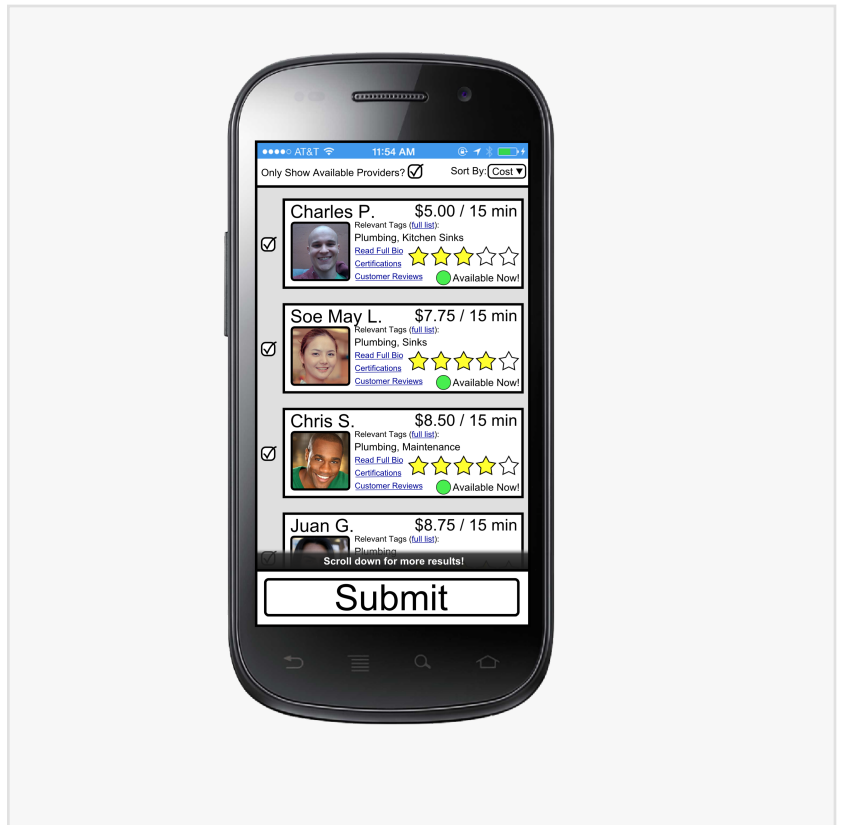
●●●●○ AT&T 11:54 AM

Only Show Available Providers? ☑ Sort By: Cost ▾

☑ Charles P. $5.00 / 15 min
Relevant Tags (full list):
Plumbing, Kitchen Sinks
Read Full Bio
Certifications
Customer Reviews
Available Now!

☑ Soe May L. $7.75 / 15 min
Relevant Tags (full list):
Plumbing, Sinks
Read Full Bio
Certifications
Customer Reviews
Available Now!

☑ Chris S. $8.50 / 15 min
Relevant Tags (full list):
Plumbing, Maintenance
Read Full Bio
Certifications
Customer Reviews
Available Now!

Juan G. $8.75 / 15 min
Relevant Tags (full list):
Plumbing

Scroll down for more results!

Submit